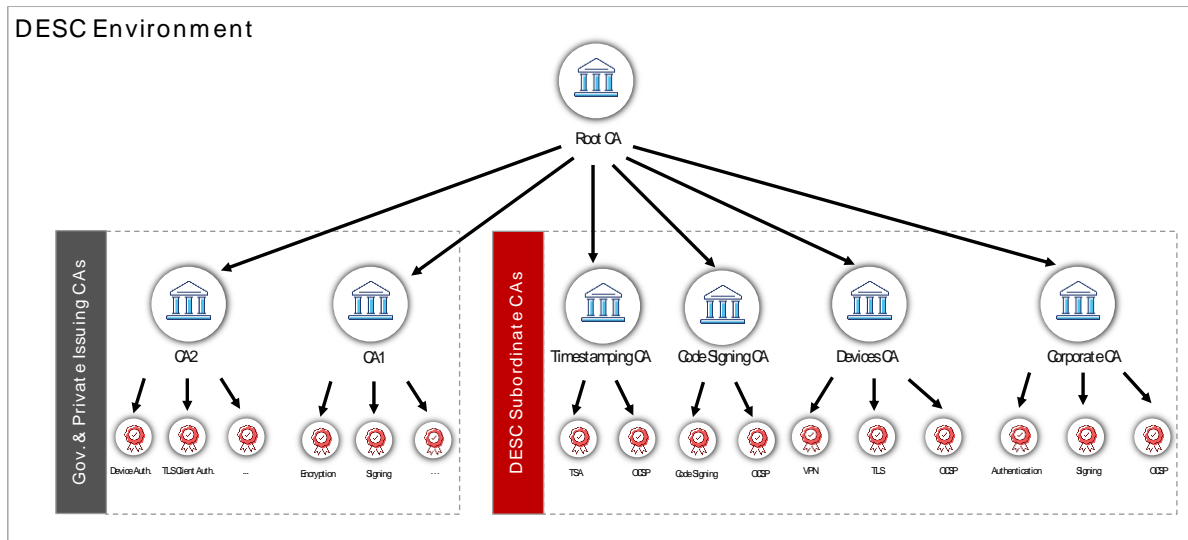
DESC Environment

Root CA

Gov. & Private Issuing CAs

CA2

Device Auth.

TLS Client Auth.

...

CA1

Encryption

Signing

...

DESC Subordinate CAs

Timestamping CA

TSA

OCSP

Code Signing CA

Code Signing

OCSP

Devices CA

VPN

TLS

OCSP

Corporate CA

Authentication

Signing

OCSP